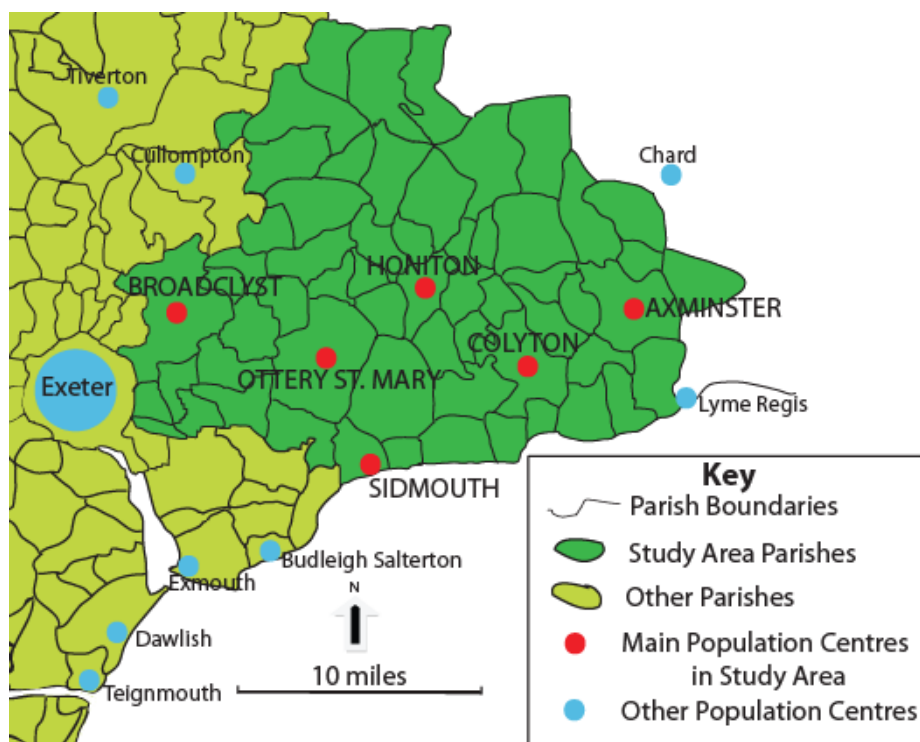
Tiverton
Cullompton
Chard
HONITON
BROADCLYST
AXMINSTER
COLYTON
OTTERY ST. MARY
Exeter
Lyme Regis
SIDMOUTH
Budleigh Salterton
Exmouth
Dawlish
Teignmouth
N
10 miles

Key
Parish Boundaries
Study Area Parishes
Other Parishes
Main Population Centres in Study Area
Other Population Centres